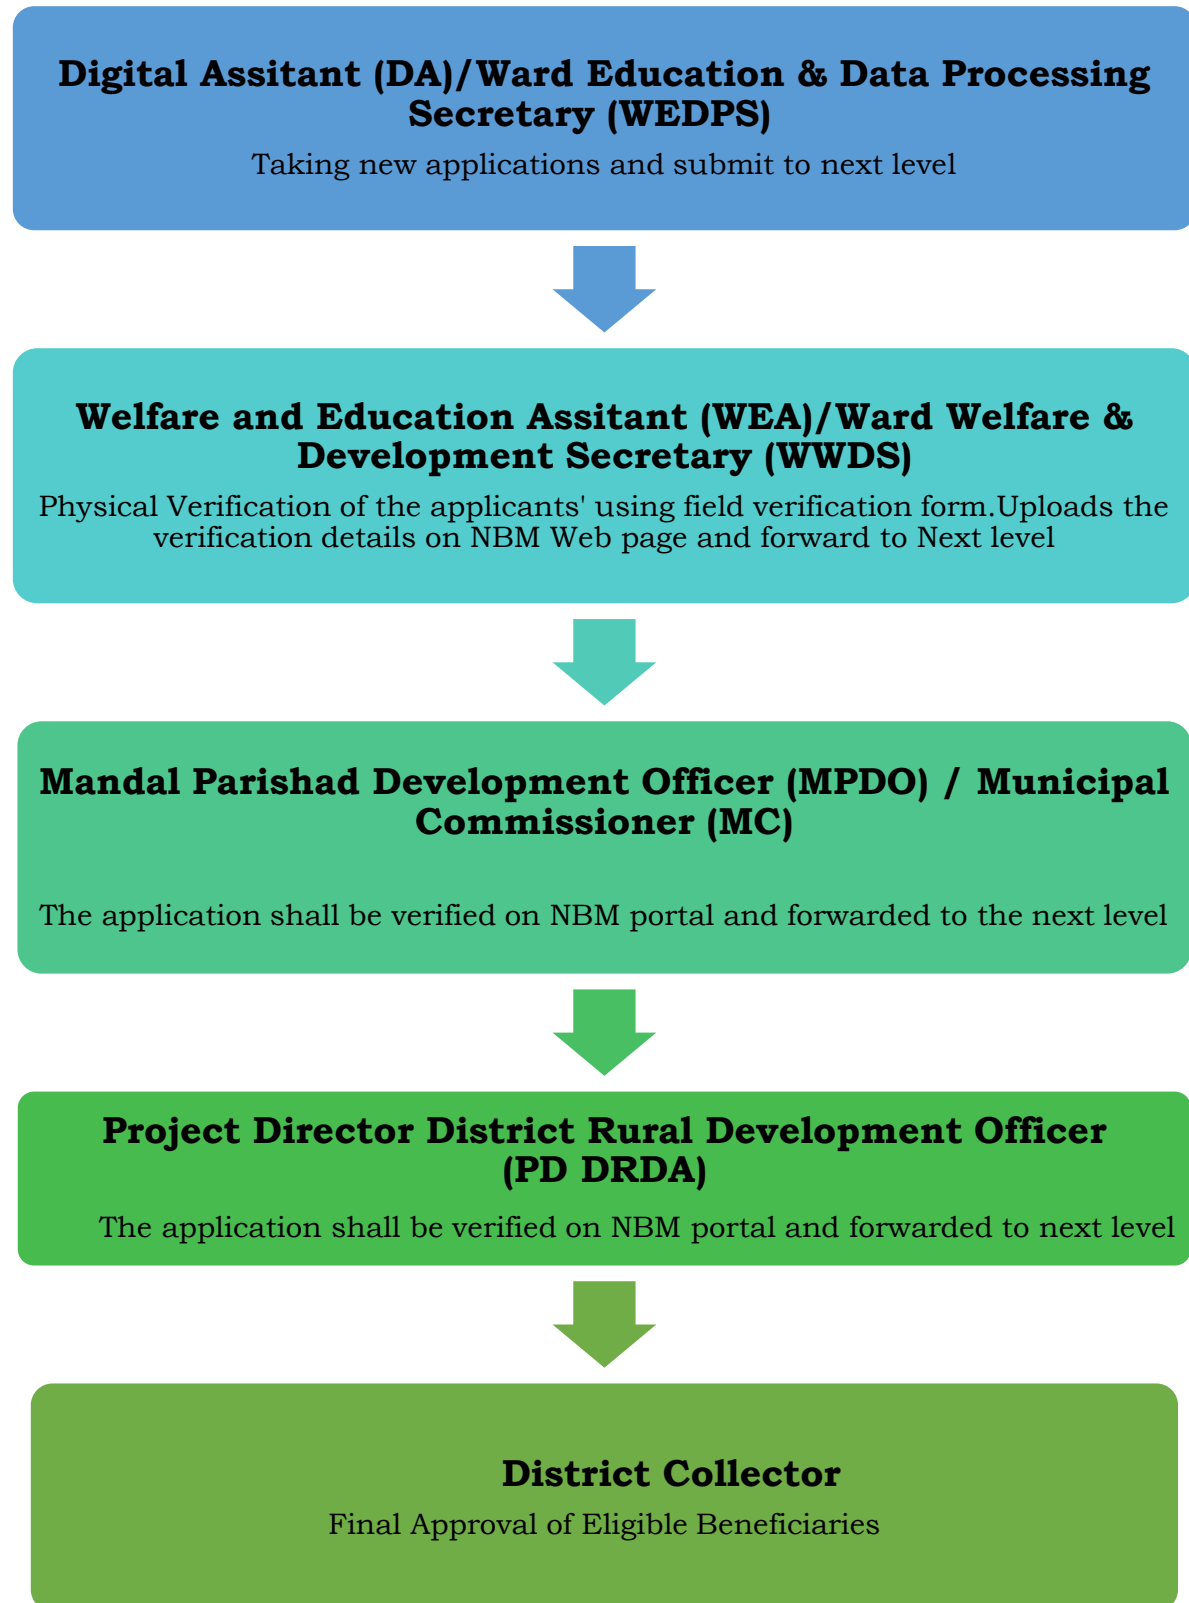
Digital Assitant (DA)/Ward Education & Data Processing Secretary (WEDPS)

Taking new applications and submit to next level

Welfare and Education Assitant (WEA)/Ward Welfare & Development Secretary (WWDS)

Physical Verification of the applicants' using field verification form.Uploads the verification details on NBM Web page and forward to Next level

Mandal Parishad Development Officer (MPDO) / Municipal Commissioner (MC)

The application shall be verified on NBM portal and forwarded to the next level

Project Director District Rural Development Officer (PD DRDA)

The application shall be verified on NBM portal and forwarded to next level

District Collector

Final Approval of Eligible Beneficiaries